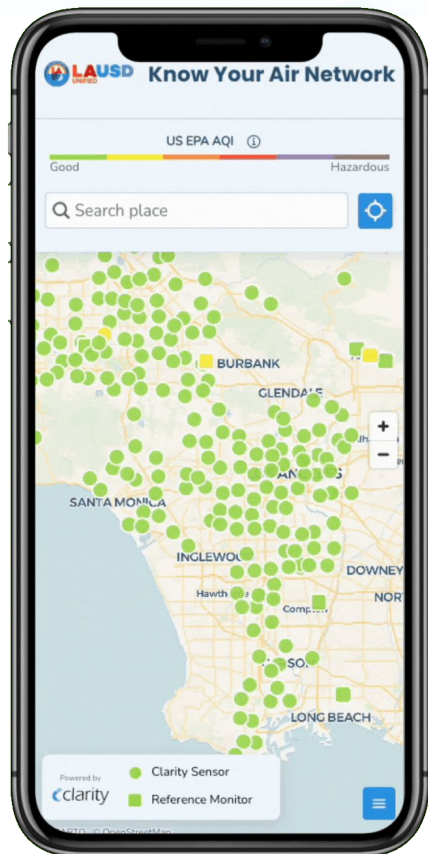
LAUSD UNIFIED Know Your Air Network

US EPA AQI ⓘ

Good Hazardous

Search place

BURBANK

GLENDALE

SANTA MONICA

INGLEWOO

Hawth

Compton

DOWNEY

NORT

LONG BEACH

+

−

Powered by clarity

Clarity Sensor

Reference Monitor

ARTO © OpenStreetMap